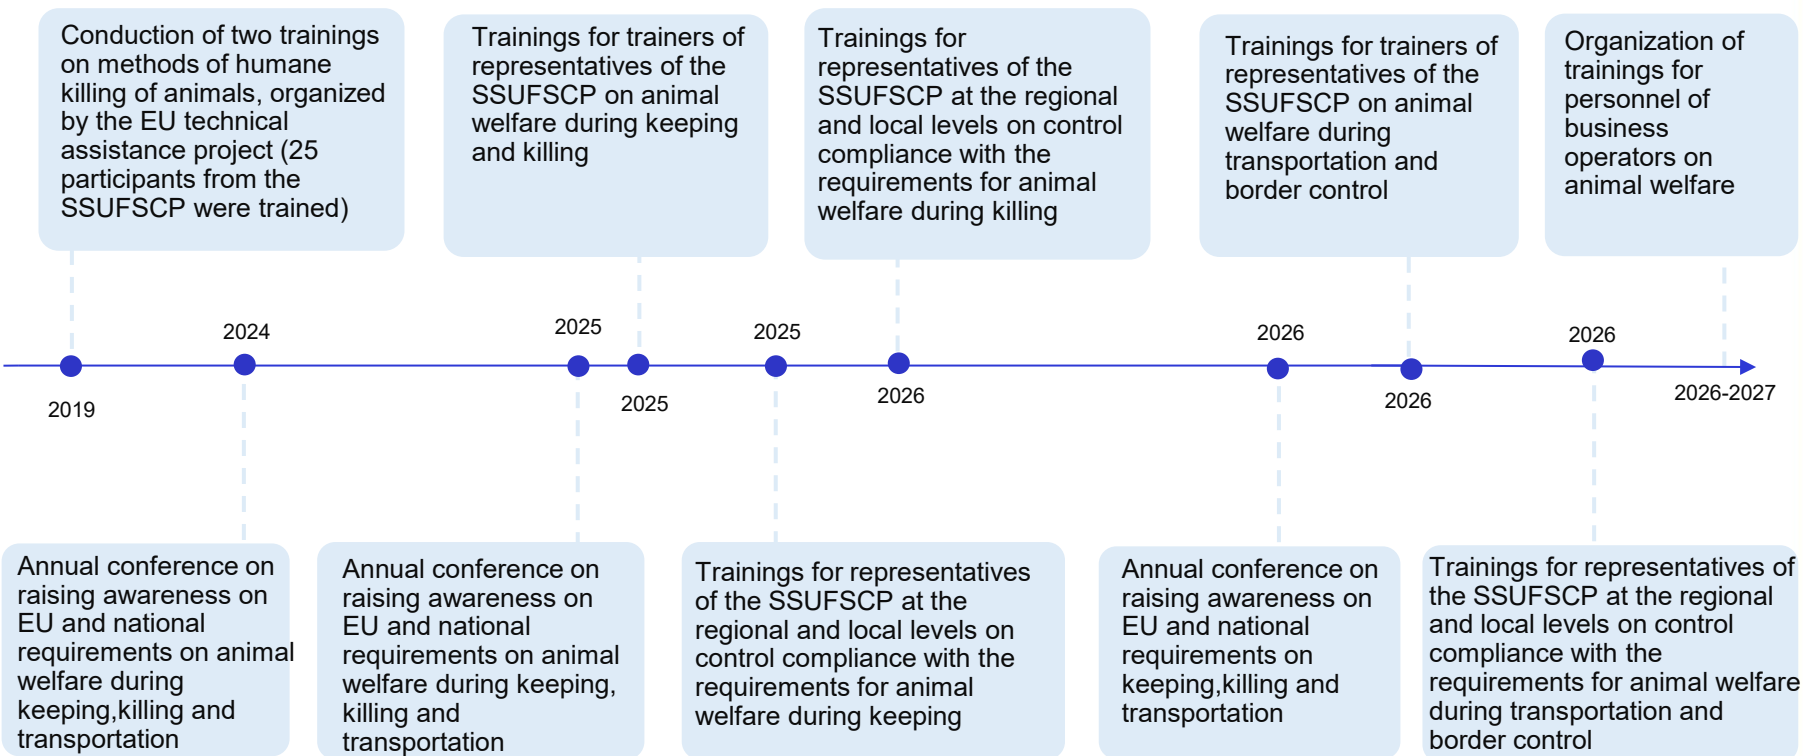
Conduction of two trainings on methods of humane killing of animals, organized by the EU technical assistance project (25 participants from the SSUFSCP were trained)

Trainings for trainers of representatives of the SSUFSCP on animal welfare during keeping and killing

Trainings for representatives of the SSUFSCP at the regional and local levels on control compliance with the requirements for animal welfare during killing

Trainings for trainers of representatives of the SSUFSCP on animal welfare during transportation and border control

Organization of trainings for personnel of business operators on animal welfare

2024

2025

2025

2026

2026

2019

2025

2026

2026

2026-2027

Annual conference on raising awareness on EU and national requirements on animal welfare during keeping,killing and transportation

Annual conference on raising awareness on EU and national requirements on animal welfare during keeping, killing and transportation

Trainings for representatives of the SSUFSCP at the regional and local levels on control compliance with the requirements for animal welfare during keeping

Annual conference on raising awareness on EU and national requirements on keeping,killing and transportation

Trainings for representatives of the SSUFSCP at the regional and local levels on control compliance with the requirements for animal welfare during transportation and border control